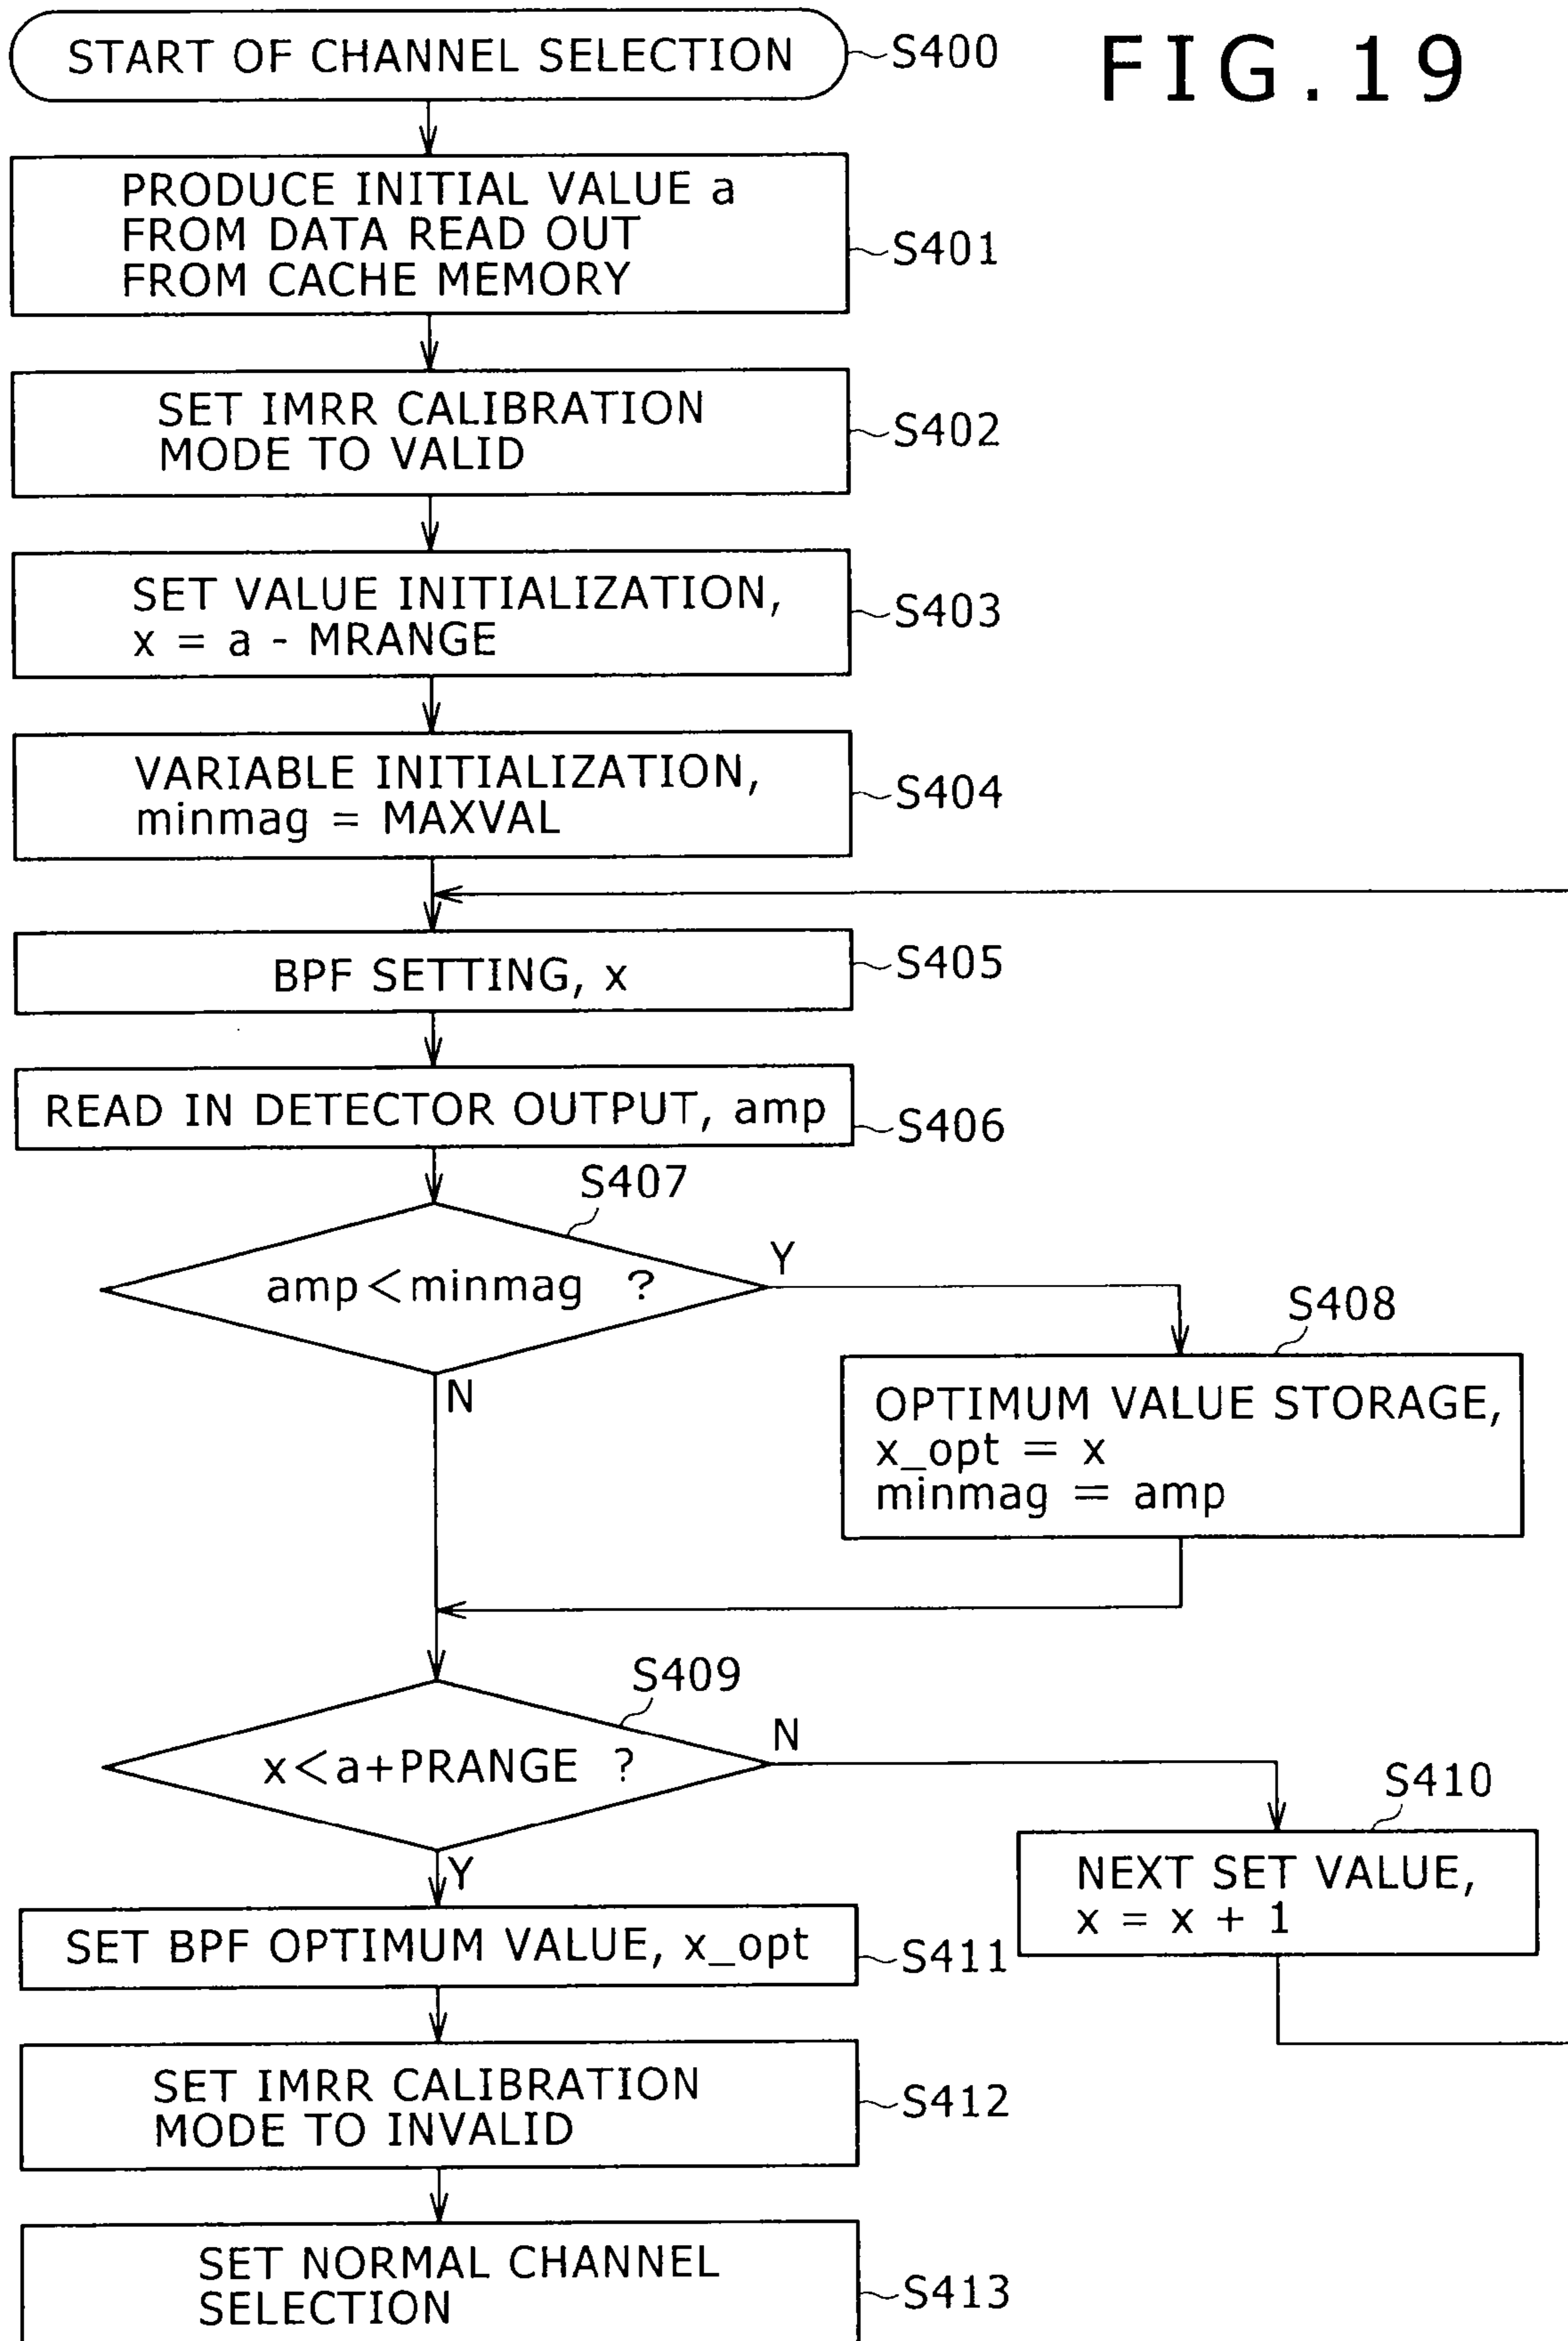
FIG.19

START OF CHANNEL SELECTION S400

PRODUCE INITIAL VALUE a FROM DATA READ OUT FROM CACHE MEMORY S401

SET IMRR CALIBRATION MODE TO VALID S402

SET VALUE INITIALIZATION, x = a - MRANGE S403

VARIABLE INITIALIZATION, minmag = MAXVAL S404

BPF SETTING, x S405

READ IN DETECTOR OUTPUT, amp S406

S407

amp < minmag ?

Y

N

S408

OPTIMUM VALUE STORAGE, x_opt = x minmag = amp

S409

x < a+PRANGE ?

N

Y

S410

NEXT SET VALUE, x = x + 1

SET BPF OPTIMUM VALUE, x_opt S411

SET IMRR CALIBRATION MODE TO INVALID S412

SET NORMAL CHANNEL SELECTION S413